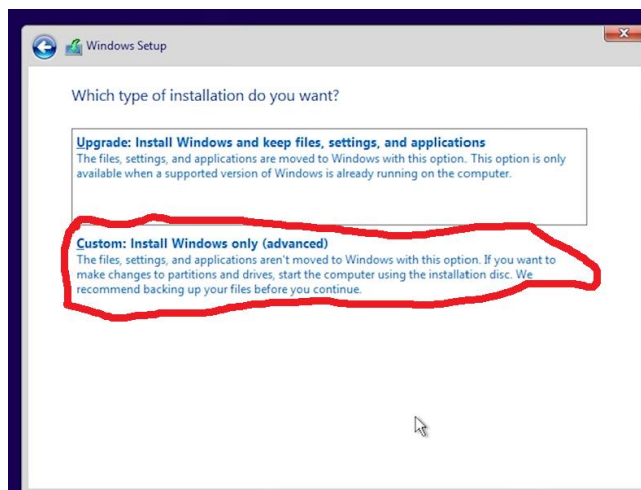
Windows Setup

Which type of installation do you want?

Upgrade: Install Windows and keep files, settings, and applications
The files, settings, and applications are moved to Windows with this option. This option is only available when a supported version of Windows is already running on the computer.

Custom: Install Windows only (advanced)
The files, settings, and applications aren't moved to Windows with this option. If you want to make changes to partitions and drives, start the computer using the installation disc. We recommend backing up your files before you continue.